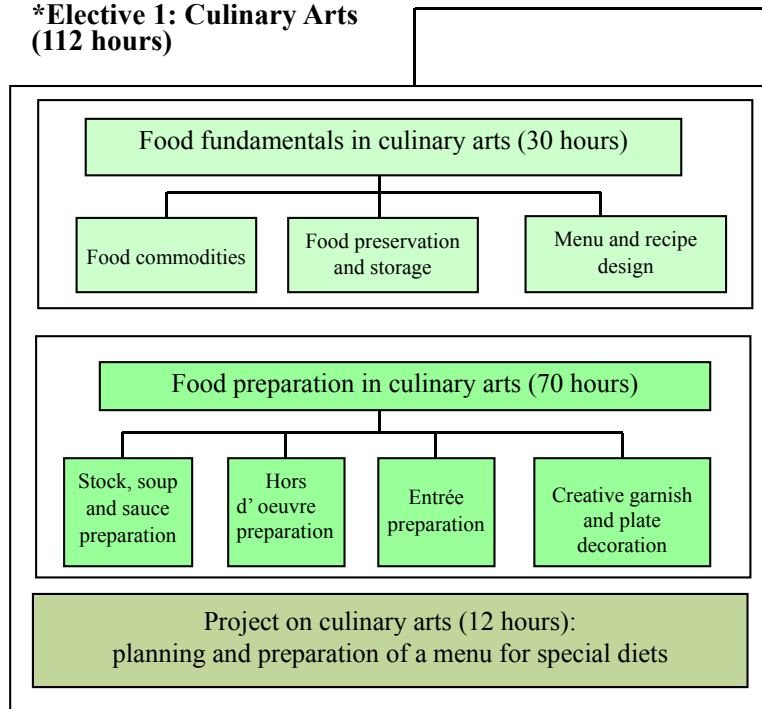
*Elective 1: Culinary Arts (112 hours)

Food fundamentals in culinary arts (30 hours)

Food commodities

Food preservation and storage

Menu and recipe design

Food preparation in culinary arts (70 hours)

Stock, soup and sauce preparation

Hors d' oeuvre preparation

Entrée preparation

Creative garnish and plate decoration

Project on culinary arts (12 hours): planning and preparation of a menu for special diets